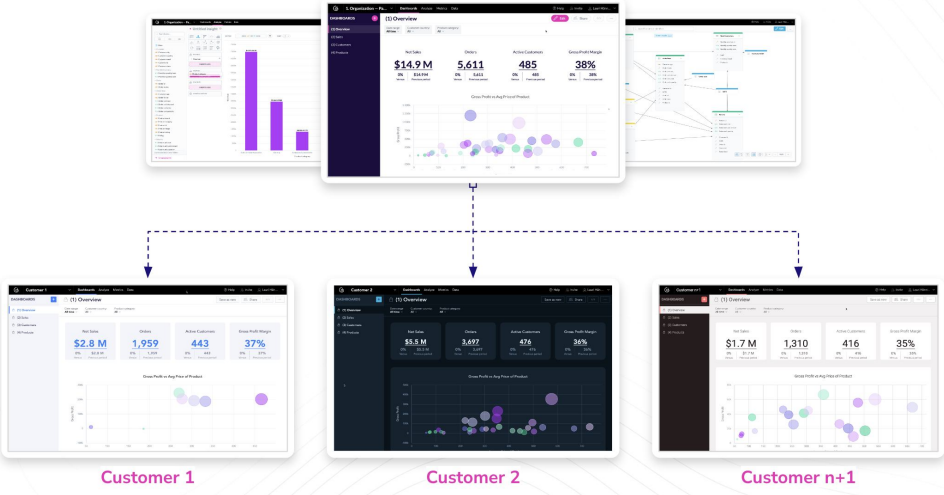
DASHBOARDS

(1) Overview

(1) Overview

(2) Sales

(3) Customers

(4) Products

Net Sales

$14.9 M

Orders

5,611

Active Customers

485

Gross Profit Margin

38%

Gross Profit vs Avg Price of Product

Customer 1

DASHBOARDS

(1) Overview

Net Sales

$2.8 M

Orders

1,959

Active Customers

443

Gross Profit Margin

37%

Gross Profit vs Avg Price of Product

Customer 2

DASHBOARDS

(1) Overview

Net Sales

$5.5 M

Orders

3,697

Active Customers

476

Gross Profit Margin

36%

Gross Profit vs Avg Price of Product

Customer n+1

DASHBOARDS

(1) Overview

Net Sales

$1.7 M

Orders

1,310

Active Customers

416

Gross Profit Margin

35%

Gross Profit vs Avg Price of Product

Customer 1

Customer 2

Customer n+1